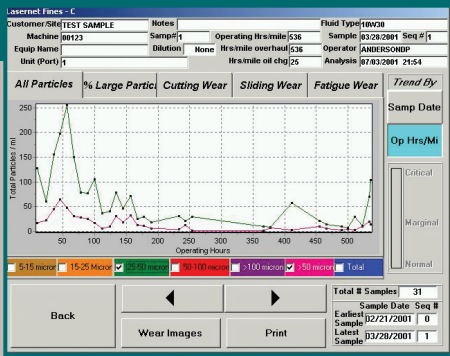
Lasernet Fines - C

| Customer/Site | TEST SAMPLE | Notes | | Fluid Type | 10W30 |
|---|---|---|---|---|---|
| Machine | 00123 | Samp# 1 | Operating Hrs/mile 536 | Sample | 03/28/2001 Seq # 1 |
| Equip Name | | Dilution None | Hrs/mile overhaul 536 | Operator | ANDERSONDP |
| Unit (Port) | 1 | | Hrs/mile oil chg 25 | Analysis | 07/03/2001 21:54 |

All Particles | % Large Partic | Cutting Wear | Sliding Wear | Fatigue Wear

Trend By
Samp Date
Op Hrs/Mi

Total Particles / ml
250
200
150
100
50
0
50 100 150 200 250 300 350 400 450 500
Operating Hours

Critical
Marginal
Normal

5-15 micron | 15-25 Micron | 25-50 micron | 50-100 micron | >100 micron | >50 micron | Total

Back
Wear Images
Print

Total # Samples 31
Sample Date Seq #
Earliest Sample 02/21/2001 0
Latest Sample 03/28/2001 1